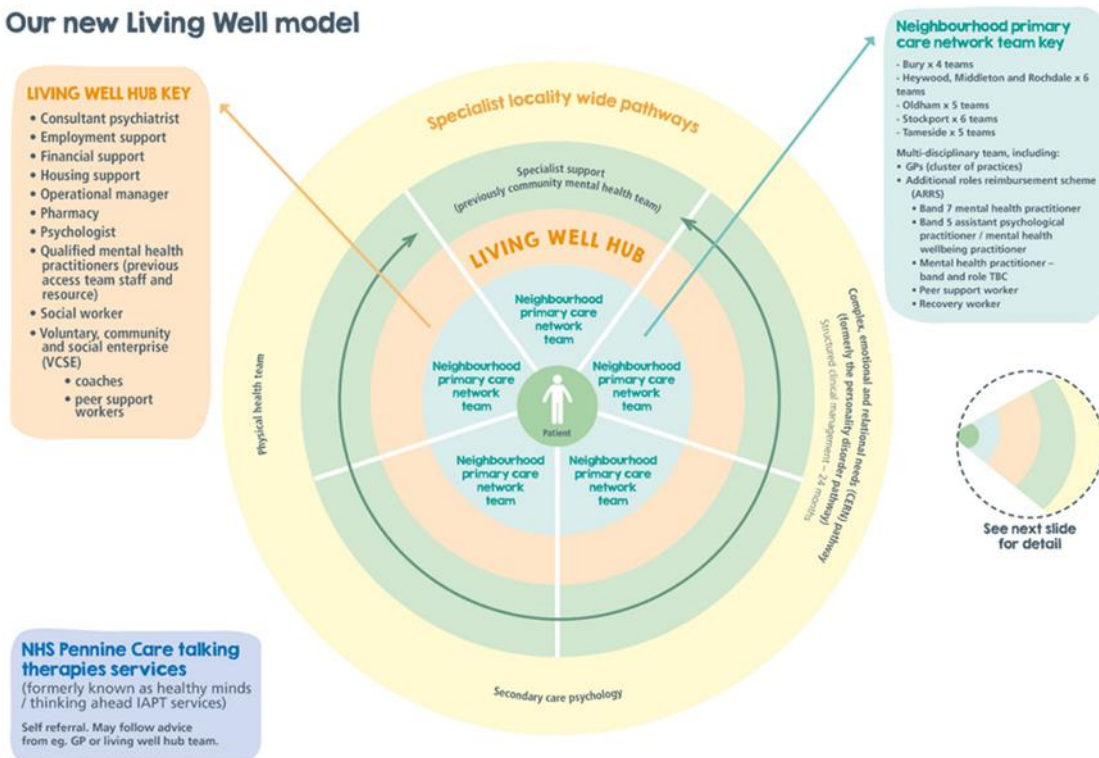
Our new Living Well model

LIVING WELL HUB KEY
• Consultant psychiatrist
• Employment support
• Financial support
• Housing support
• Operational manager
• Pharmacy
• Psychologist
• Qualified mental health practitioners (previous access team staff and resource)
• Social worker
• Voluntary, community and social enterprise (VCSE)
• coaches
• peer support workers

Specialist locality wide pathways

Specialist support (previously community mental health team)

LIVING WELL HUB

Neighbourhood primary care network team

Neighbourhood primary care network team

Neighbourhood primary care network team

Neighbourhood primary care network team

Neighbourhood primary care network team

Patient

Physical health team

Complex, emotional and relational needs (CERN) pathway (formerly the personality disorder pathway)
Structured clinical management – 24 months

Secondary care psychology

Neighbourhood primary care network team key
- Bury x 4 teams
- Heywood, Middleton and Rochdale x 6 teams
- Oldham x 5 teams
- Stockport x 6 teams
- Tameside x 5 teams

Multi-disciplinary team, including:
• GPs (cluster of practices)
• Additional roles reimbursement scheme (ARRS)
• Band 7 mental health practitioner
• Band 5 assistant psychological practitioner / mental health wellbeing practitioner
• Mental health practitioner – band and role TBC
• Peer support worker
• Recovery worker

See next slide for detail

NHS Pennine Care talking therapies services
(formerly known as healthy minds / thinking ahead IAPT services)

Self referral. May follow advice from eg. GP or living well hub team.